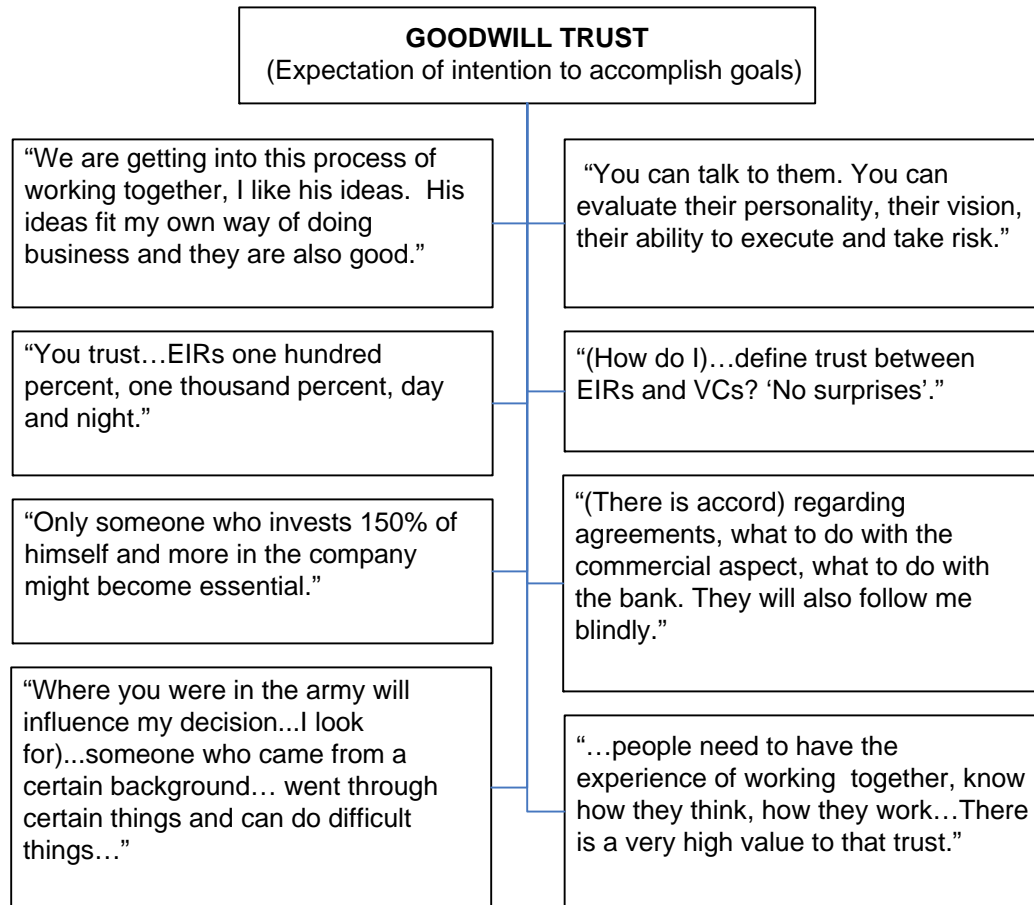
GOODWILL TRUST
(Expectation of intention to accomplish goals)

“We are getting into this process of working together, I like his ideas. His ideas fit my own way of doing business and they are also good.”

“You trust…EIRs one hundred percent, one thousand percent, day and night.”

“Only someone who invests 150% of himself and more in the company might become essential.”

“Where you were in the army will influence my decision...I look for)...someone who came from a certain background… went through certain things and can do difficult things…”

“You can talk to them. You can evaluate their personality, their vision, their ability to execute and take risk.”

“(How do I)…define trust between EIRs and VCs? ‘No surprises’.”

“(There is accord) regarding agreements, what to do with the commercial aspect, what to do with the bank. They will also follow me blindly.”

“…people need to have the experience of working together, know how they think, how they work…There is a very high value to that trust.”